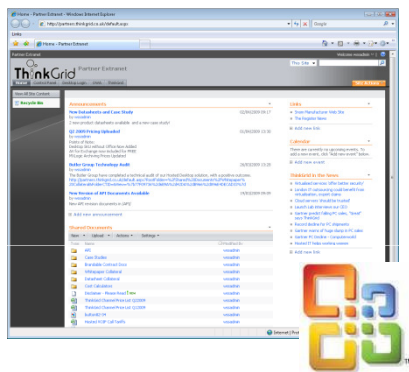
Home - Partner Extranet - Windows Internet Explorer

http://partner.thinkgrid.co.uk/default.aspx

Google

Links

Home - Partner Extranet

Partner Extranet

Welcome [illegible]

ThinkGrid Partner Extranet

This Site

Home

Site Actions

View All Site Content

Recycle Bin

Announcements

New Datasheets and Case Study
by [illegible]
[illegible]

Q3 2009 Pricing Uploaded
by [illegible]
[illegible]

Roller Group Technology Audit
by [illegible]
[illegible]

New Version of API Documents Available
by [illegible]
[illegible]

Add new announcement

Shared Documents

New | Upload | Actions | Settings

Type | Name | Created By

API

Case Studies

Brandable Contract Docs

Whitepaper Collateral

Datasheet Collateral

Cost Calculators

Disclaimer - Please Read

Thinkbrid Channel Price List Q3 2009

Thinkbrid Channel Price List Q3 2009

Hosted SOIP Call Tariffs

Links

Calendar

Add new link

Add new event

Thinkgrid in the News

Internet | Protected Mode: On